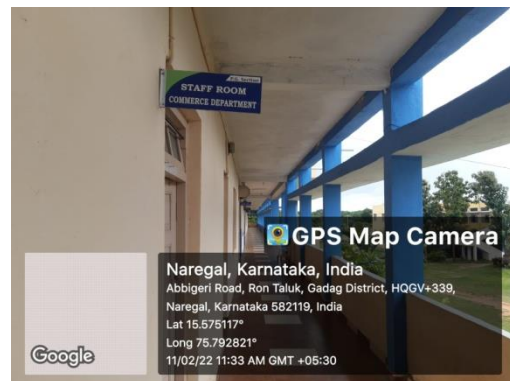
STAFF ROOM
COMMERCE DEPARTMENT

GPS Map Camera

Naregal, Karnataka, India
Abbigeri Road, Ron Taluk, Gadag District, HQGV+339, Naregal, Karnataka 582119, India
Lat 15.575117°
Long 75.792821°
11/02/22 11:33 AM GMT +05:30

Google